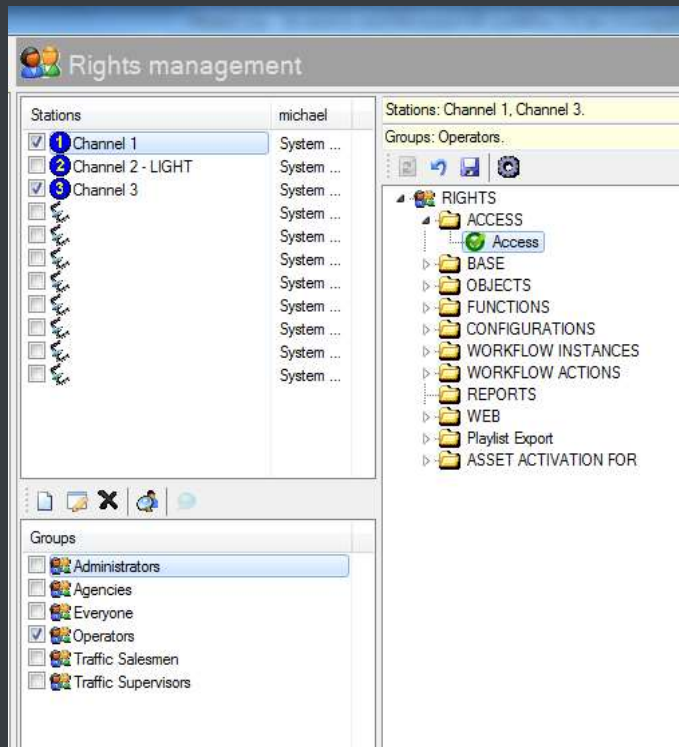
Rights management

| Stations | michael |
|---|---|
| 1 Channel 1 | System ... |
| 2 Channel 2 - LIGHT | System ... |
| 3 Channel 3 | System ... |
| | System ... |
| | System ... |
| | System ... |
| | System ... |
| | System ... |
| | System ... |
| | System ... |
| | System ... |

Groups
Administrators
Agencies
Everyone
Operators
Traffic Salesmen
Traffic Supervisors

Stations: Channel 1, Channel 3.
Groups: Operators.

RIGHTS
ACCESS
Access
BASE
OBJECTS
FUNCTIONS
CONFIGURATIONS
WORKFLOW INSTANCES
WORKFLOW ACTIONS
REPORTS
WEB
Playlist Export
ASSET ACTIVATION FOR